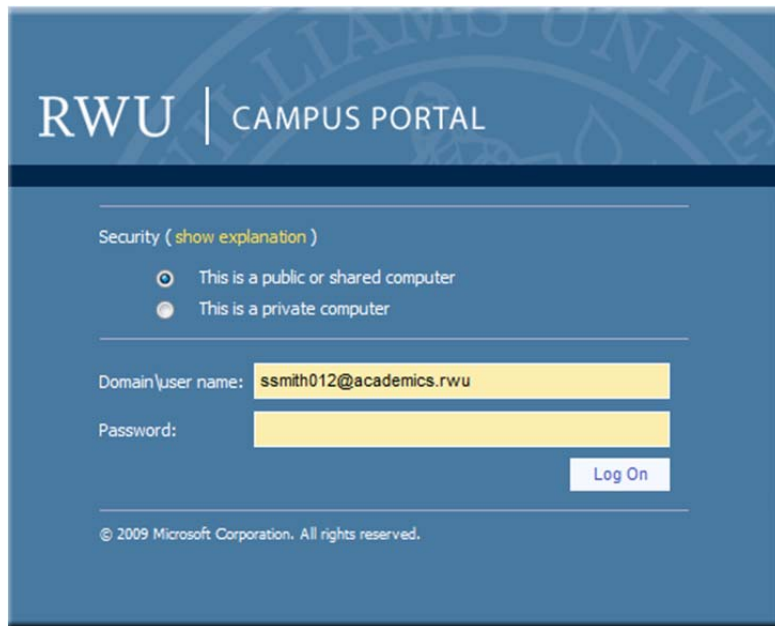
RWU | CAMPUS PORTAL

Security ( show explanation )

This is a public or shared computer

This is a private computer

Domain\user name: ssmith012@academics.rwu

Password:

Log On

© 2009 Microsoft Corporation. All rights reserved.